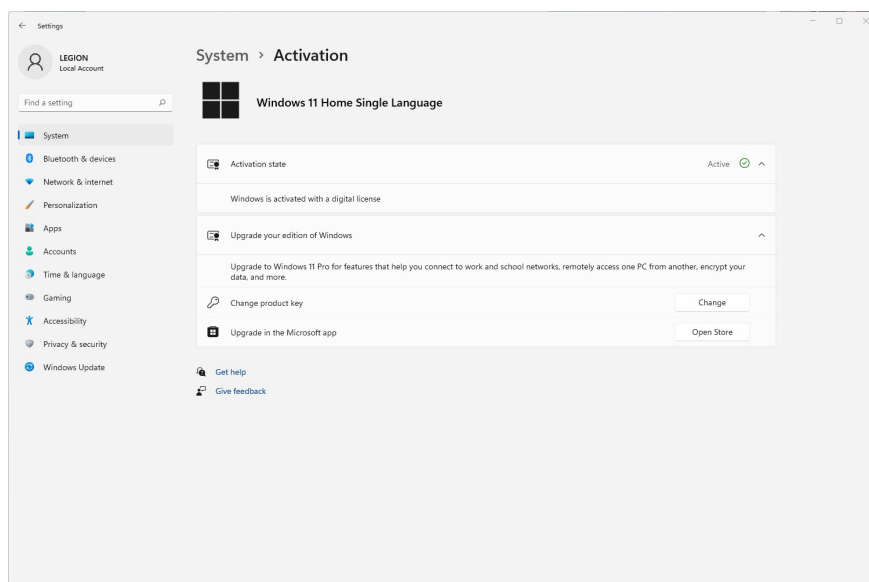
Settings

LEGION
Local Account

Find a setting

System
Bluetooth & devices
Network & internet
Personalization
Apps
Accounts
Time & language
Gaming
Accessibility
Privacy & security
Windows Update

System › Activation

Windows 11 Home Single Language

Activation state
Active

Windows is activated with a digital license

Upgrade your edition of Windows

Upgrade to Windows 11 Pro for features that help you connect to work and school networks, remotely access one PC from another, encrypt your data, and more.

Change product key
Change

Upgrade in the Microsoft app
Open Store

Get help
Give feedback